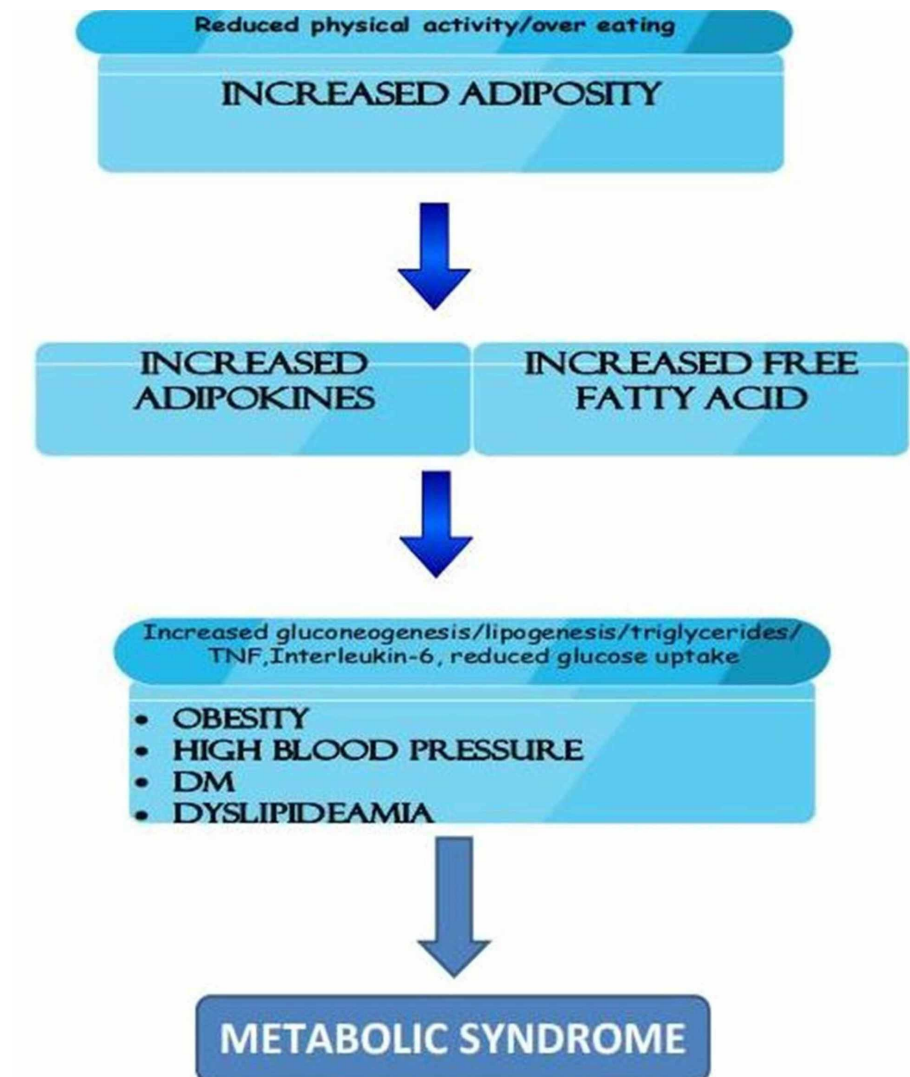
Reduced physical activity/over eating

INCREASED ADIPOSITY

INCREASED ADIPOKINES

INCREASED FREE FATTY ACID

Increased gluconeogenesis/lipogenesis/triglycerides/ TNF,Interleukin-6, reduced glucose uptake

- OBESITY
- HIGH BLOOD PRESSURE
- DM
- DYSLIPIDEAMIA

METABOLIC SYNDROME